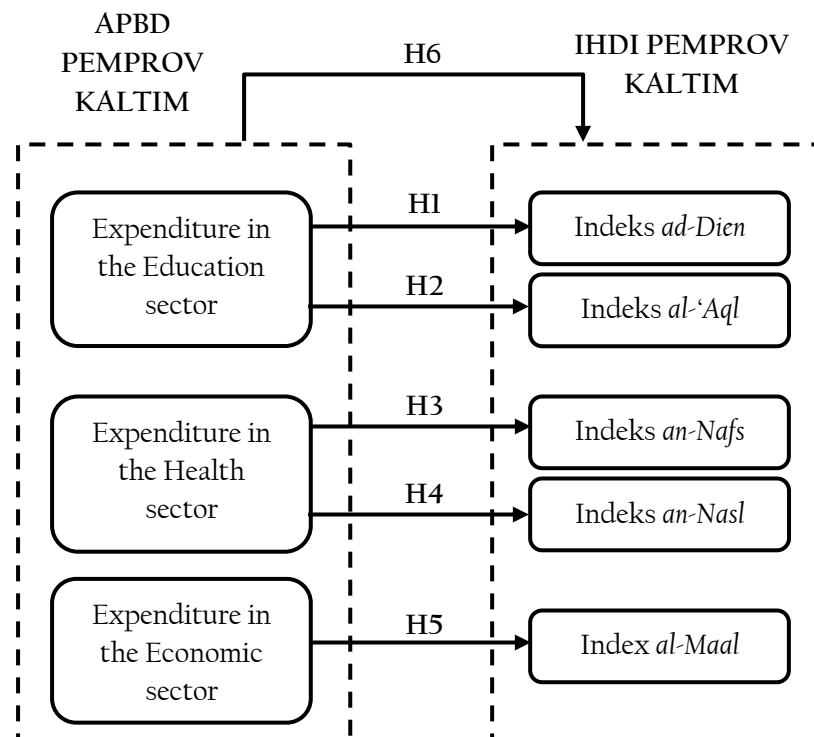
APBD PEMPROV KALTIM

H6

IHDI PEMPROV KALTIM

Expenditure in the Education sector

H1

H2

Indeks *ad-Dien*

Indeks *al-'Aql*

Expenditure in the Health sector

H3

H4

Indeks *an-Nafs*

Indeks *an-Nasl*

Expenditure in the Economic sector

H5

Index *al-Maal*